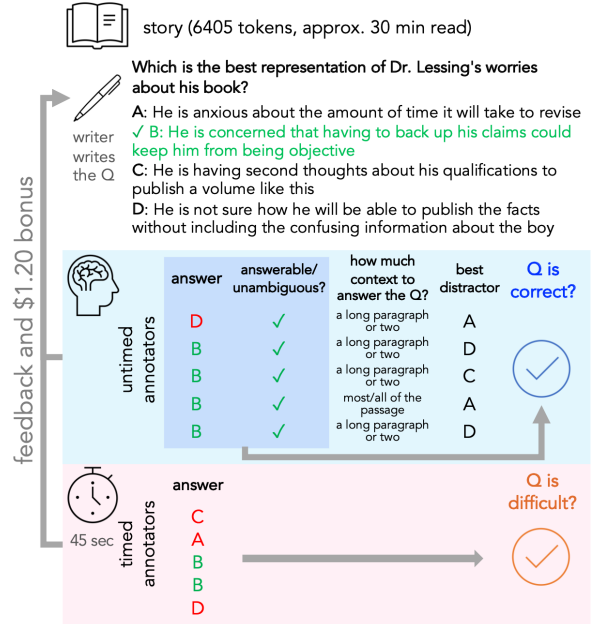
story (6405 tokens, approx. 30 min read)

writer writes the Q

Which is the best representation of Dr. Lessing's worries about his book?

A: He is anxious about the amount of time it will take to revise

✓ B: He is concerned that having to back up his claims could keep him from being objective

C: He is having second thoughts about his qualifications to publish a volume like this

D: He is not sure how he will be able to publish the facts without including the confusing information about the boy

feedback and $1.20 bonus

untimed annotators

| answer | answerable/ unambiguous? | how much context to answer the Q? | best distractor |
|---|---|---|---|
| D | ✓ | a long paragraph or two | A |
| B | ✓ | a long paragraph or two | D |
| B | ✓ | a long paragraph or two | C |
| B | ✓ | most/all of the passage | A |
| B | ✓ | a long paragraph or two | D |

Q is correct?

45 sec

timed annotators

answer
C
A
B
B
D

Q is difficult?